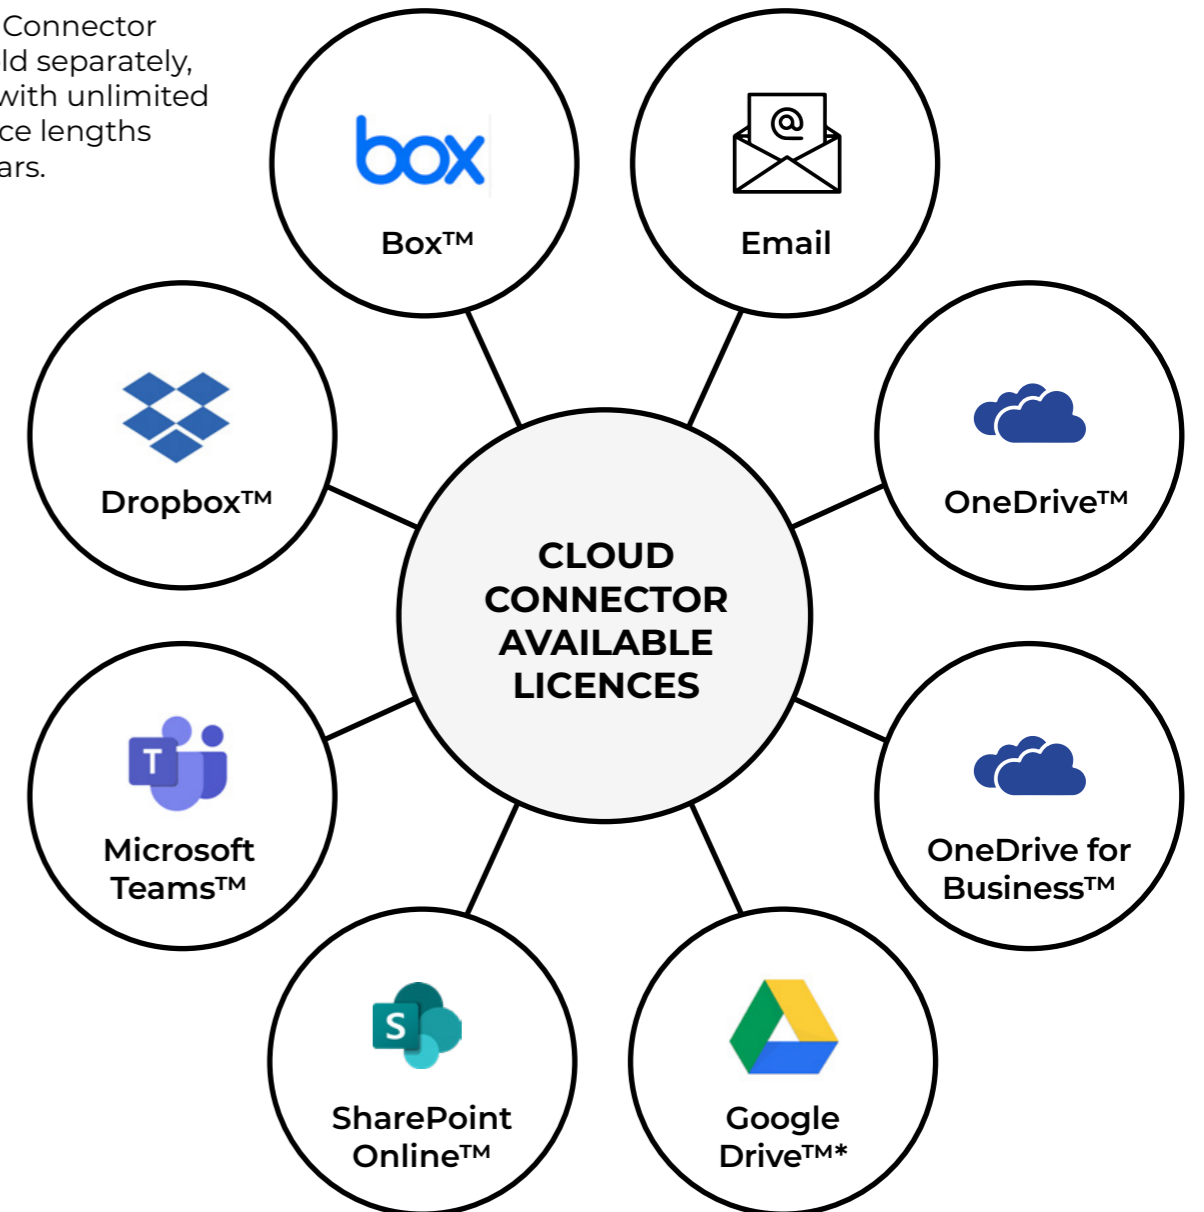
Connector
ld separately,
with unlimited
ce lengths
ars.

box

Box™

@

Email

Dropbox™

OneDrive™

CLOUD CONNECTOR AVAILABLE LICENCES

T

Microsoft Teams™

OneDrive for Business™

S

SharePoint Online™

Google Drive™*